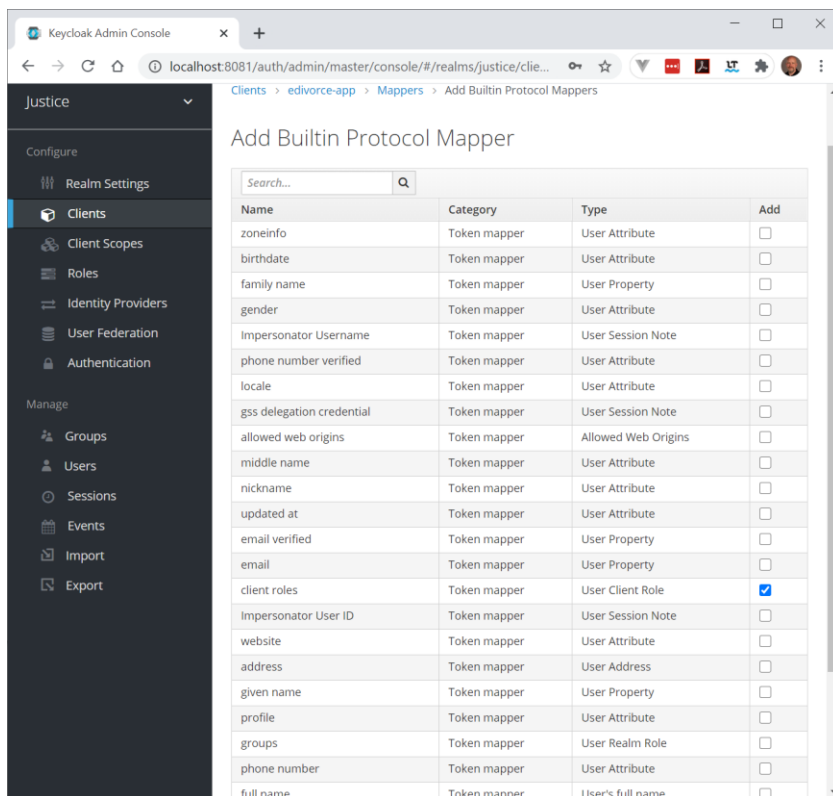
Keycloak Admin Console × +

localhost:8081/auth/admin/master/console/#/realms/justice/clie...

Justice

Configure
Realm Settings
Clients
Client Scopes
Roles
Identity Providers
User Federation
Authentication

Manage
Groups
Users
Sessions
Events
Import
Export

Clients › edivorce-app › Mappers › Add Builtin Protocol Mappers

Add Builtin Protocol Mapper

Search...

| Name | Category | Type | Add |
|---|---|---|---|
| zoneinfo | Token mapper | User Attribute | ☐ |
| birthdate | Token mapper | User Attribute | ☐ |
| family name | Token mapper | User Property | ☐ |
| gender | Token mapper | User Attribute | ☐ |
| Impersonator Username | Token mapper | User Session Note | ☐ |
| phone number verified | Token mapper | User Attribute | ☐ |
| locale | Token mapper | User Attribute | ☐ |
| gss delegation credential | Token mapper | User Session Note | ☐ |
| allowed web origins | Token mapper | Allowed Web Origins | ☐ |
| middle name | Token mapper | User Attribute | ☐ |
| nickname | Token mapper | User Attribute | ☐ |
| updated at | Token mapper | User Attribute | ☐ |
| email verified | Token mapper | User Property | ☐ |
| email | Token mapper | User Property | ☐ |
| client roles | Token mapper | User Client Role | ☑ |
| Impersonator User ID | Token mapper | User Session Note | ☐ |
| website | Token mapper | User Attribute | ☐ |
| address | Token mapper | User Address | ☐ |
| given name | Token mapper | User Property | ☐ |
| profile | Token mapper | User Attribute | ☐ |
| groups | Token mapper | User Realm Role | ☐ |
| phone number | Token mapper | User Attribute | ☐ |
| full name | Token mapper | User's full name | ☐ |